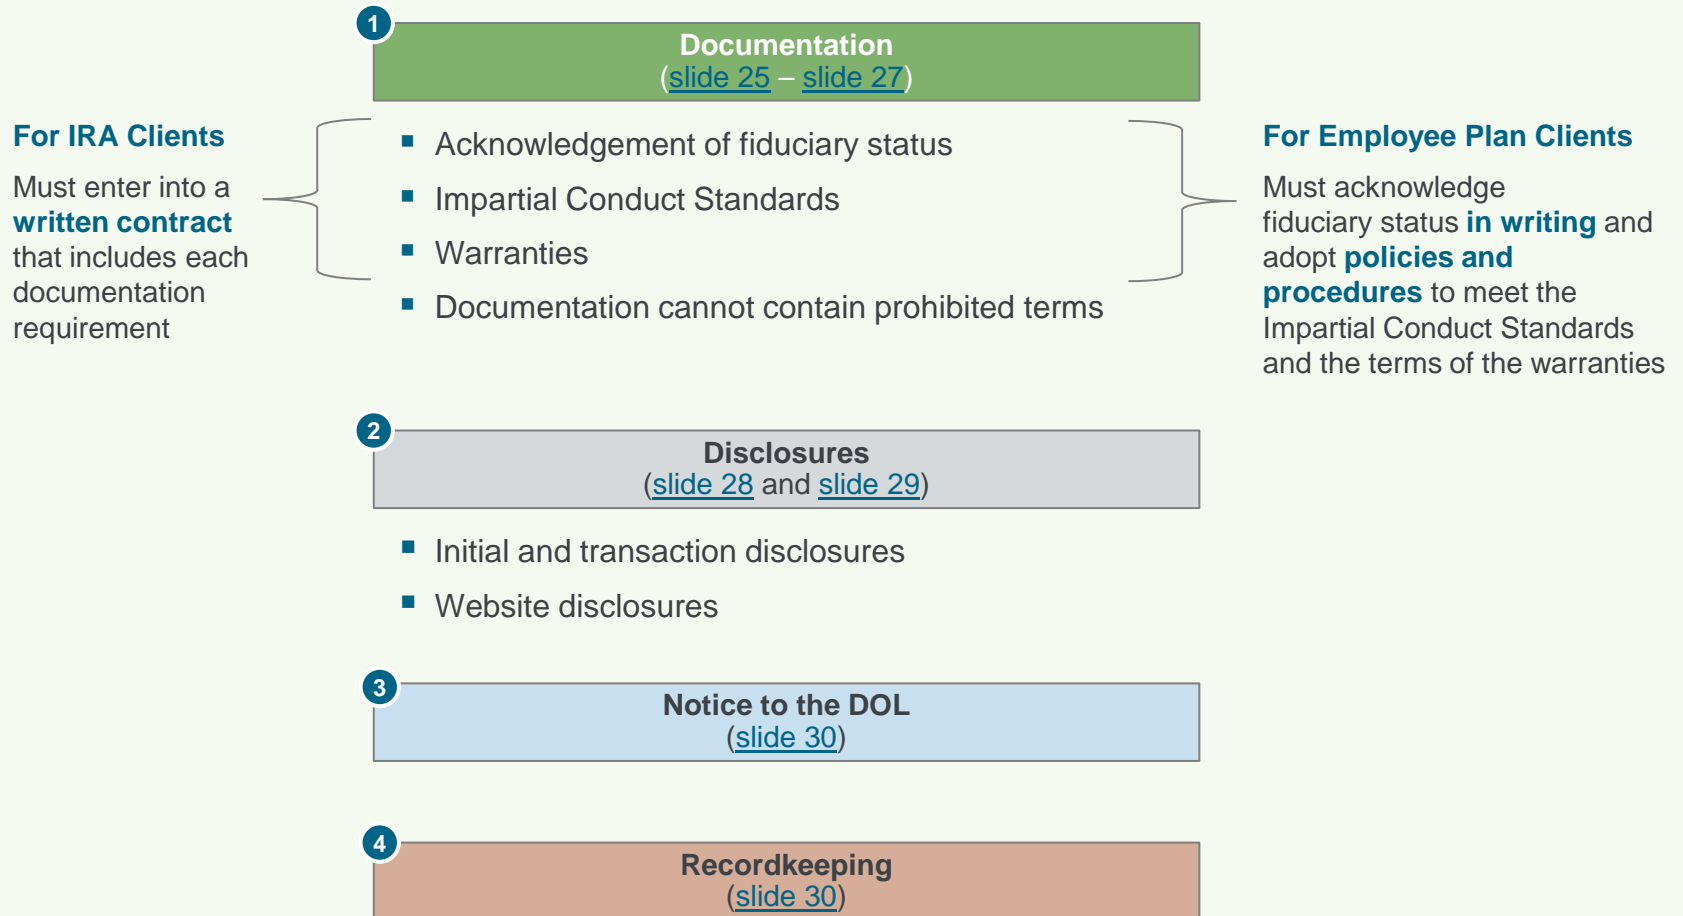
1

Documentation
(slide 25 – slide 27)

For IRA Clients

Must enter into a written contract that includes each documentation requirement

- Acknowledgement of fiduciary status
- Impartial Conduct Standards
- Warranties
- Documentation cannot contain prohibited terms

For Employee Plan Clients

Must acknowledge fiduciary status in writing and adopt policies and procedures to meet the Impartial Conduct Standards and the terms of the warranties

2

Disclosures
(slide 28 and slide 29)

- Initial and transaction disclosures
- Website disclosures

3

Notice to the DOL
(slide 30)

4

Recordkeeping
(slide 30)